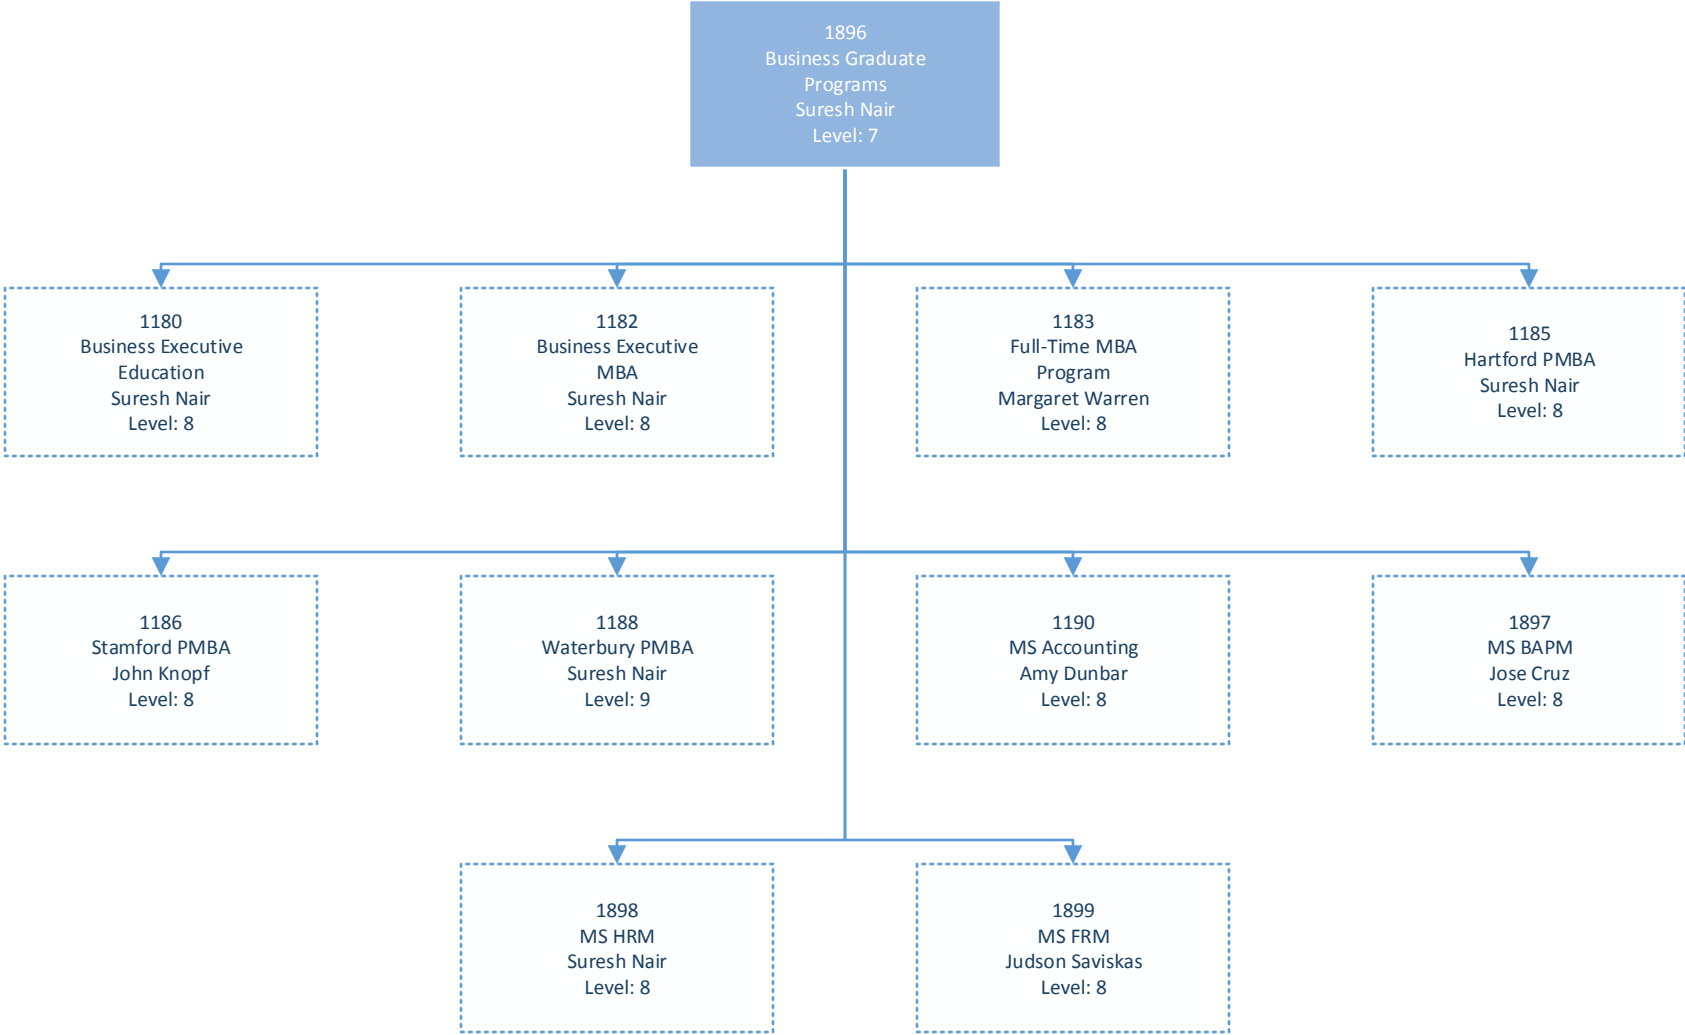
1896
Business Graduate Programs
Suresh Nair
Level: 7

1180
Business Executive Education
Suresh Nair
Level: 8

1182
Business Executive MBA
Suresh Nair
Level: 8

1183
Full-Time MBA Program
Margaret Warren
Level: 8

1185
Hartford PMBA
Suresh Nair
Level: 8

1186
Stamford PMBA
John Knopf
Level: 8

1188
Waterbury PMBA
Suresh Nair
Level: 9

1190
MS Accounting
Amy Dunbar
Level: 8

1897
MS BAPM
Jose Cruz
Level: 8

1898
MS HRM
Suresh Nair
Level: 8

1899
MS FRM
Judson Saviskas
Level: 8